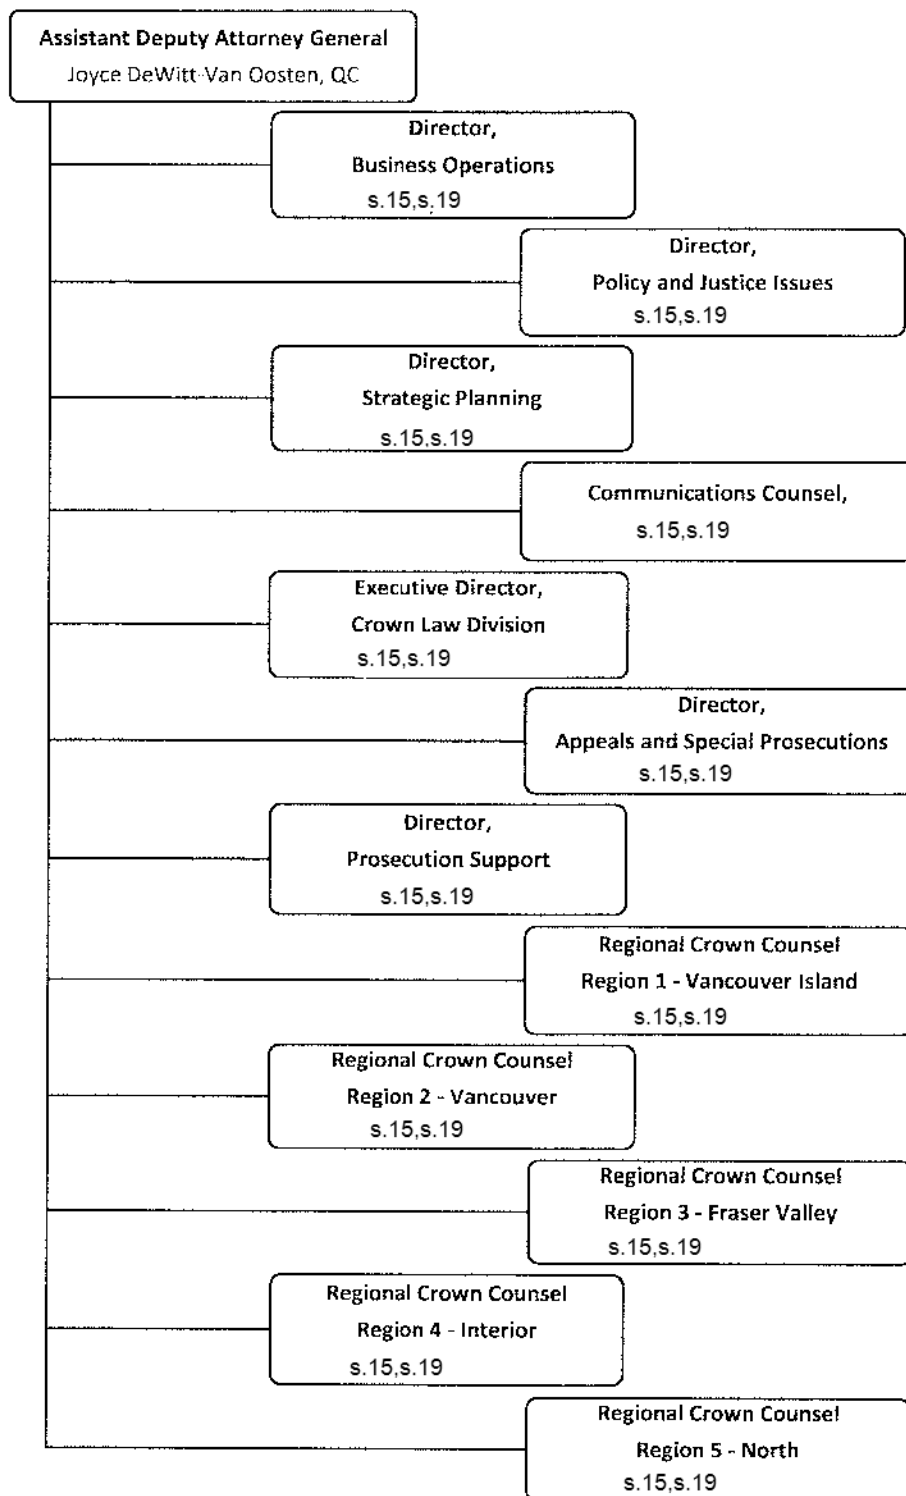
Assistant Deputy Attorney General
Joyce DeWitt-Van Oosten, QC

Director,
Business Operations
s.15,s.19

Director,
Policy and Justice Issues
s.15,s.19

Director,
Strategic Planning
s.15,s.19

Communications Counsel,
s.15,s.19

Executive Director,
Crown Law Division
s.15,s.19

Director,
Appeals and Special Prosecutions
s.15,s.19

Director,
Prosecution Support
s.15,s.19

Regional Crown Counsel
Region 1 - Vancouver Island
s.15,s.19

Regional Crown Counsel
Region 2 - Vancouver
s.15,s.19

Regional Crown Counsel
Region 3 - Fraser Valley
s.15,s.19

Regional Crown Counsel
Region 4 - Interior
s.15,s.19

Regional Crown Counsel
Region 5 - North
s.15,s.19